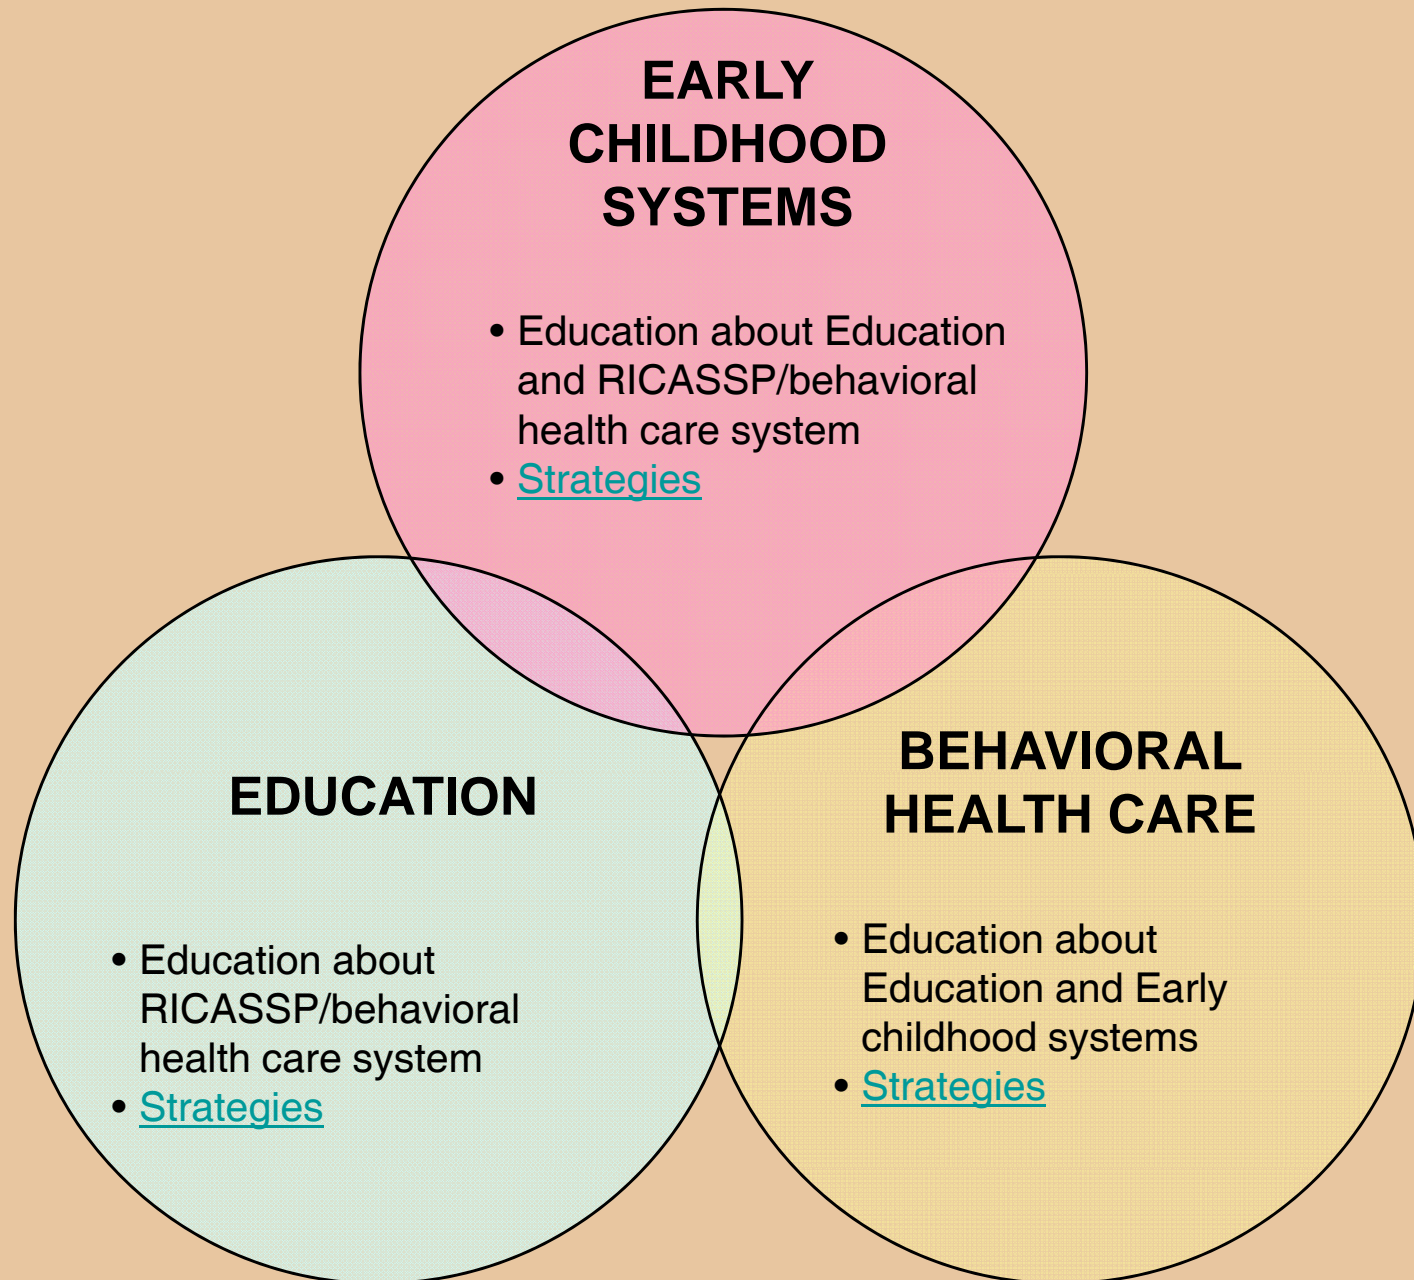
EARLY CHILDHOOD SYSTEMS

• Education about Education and RICASSP/behavioral health care system
• Strategies

EDUCATION

• Education about RICASSP/behavioral health care system
• Strategies

BEHAVIORAL HEALTH CARE

• Education about Education and Early childhood systems
• Strategies